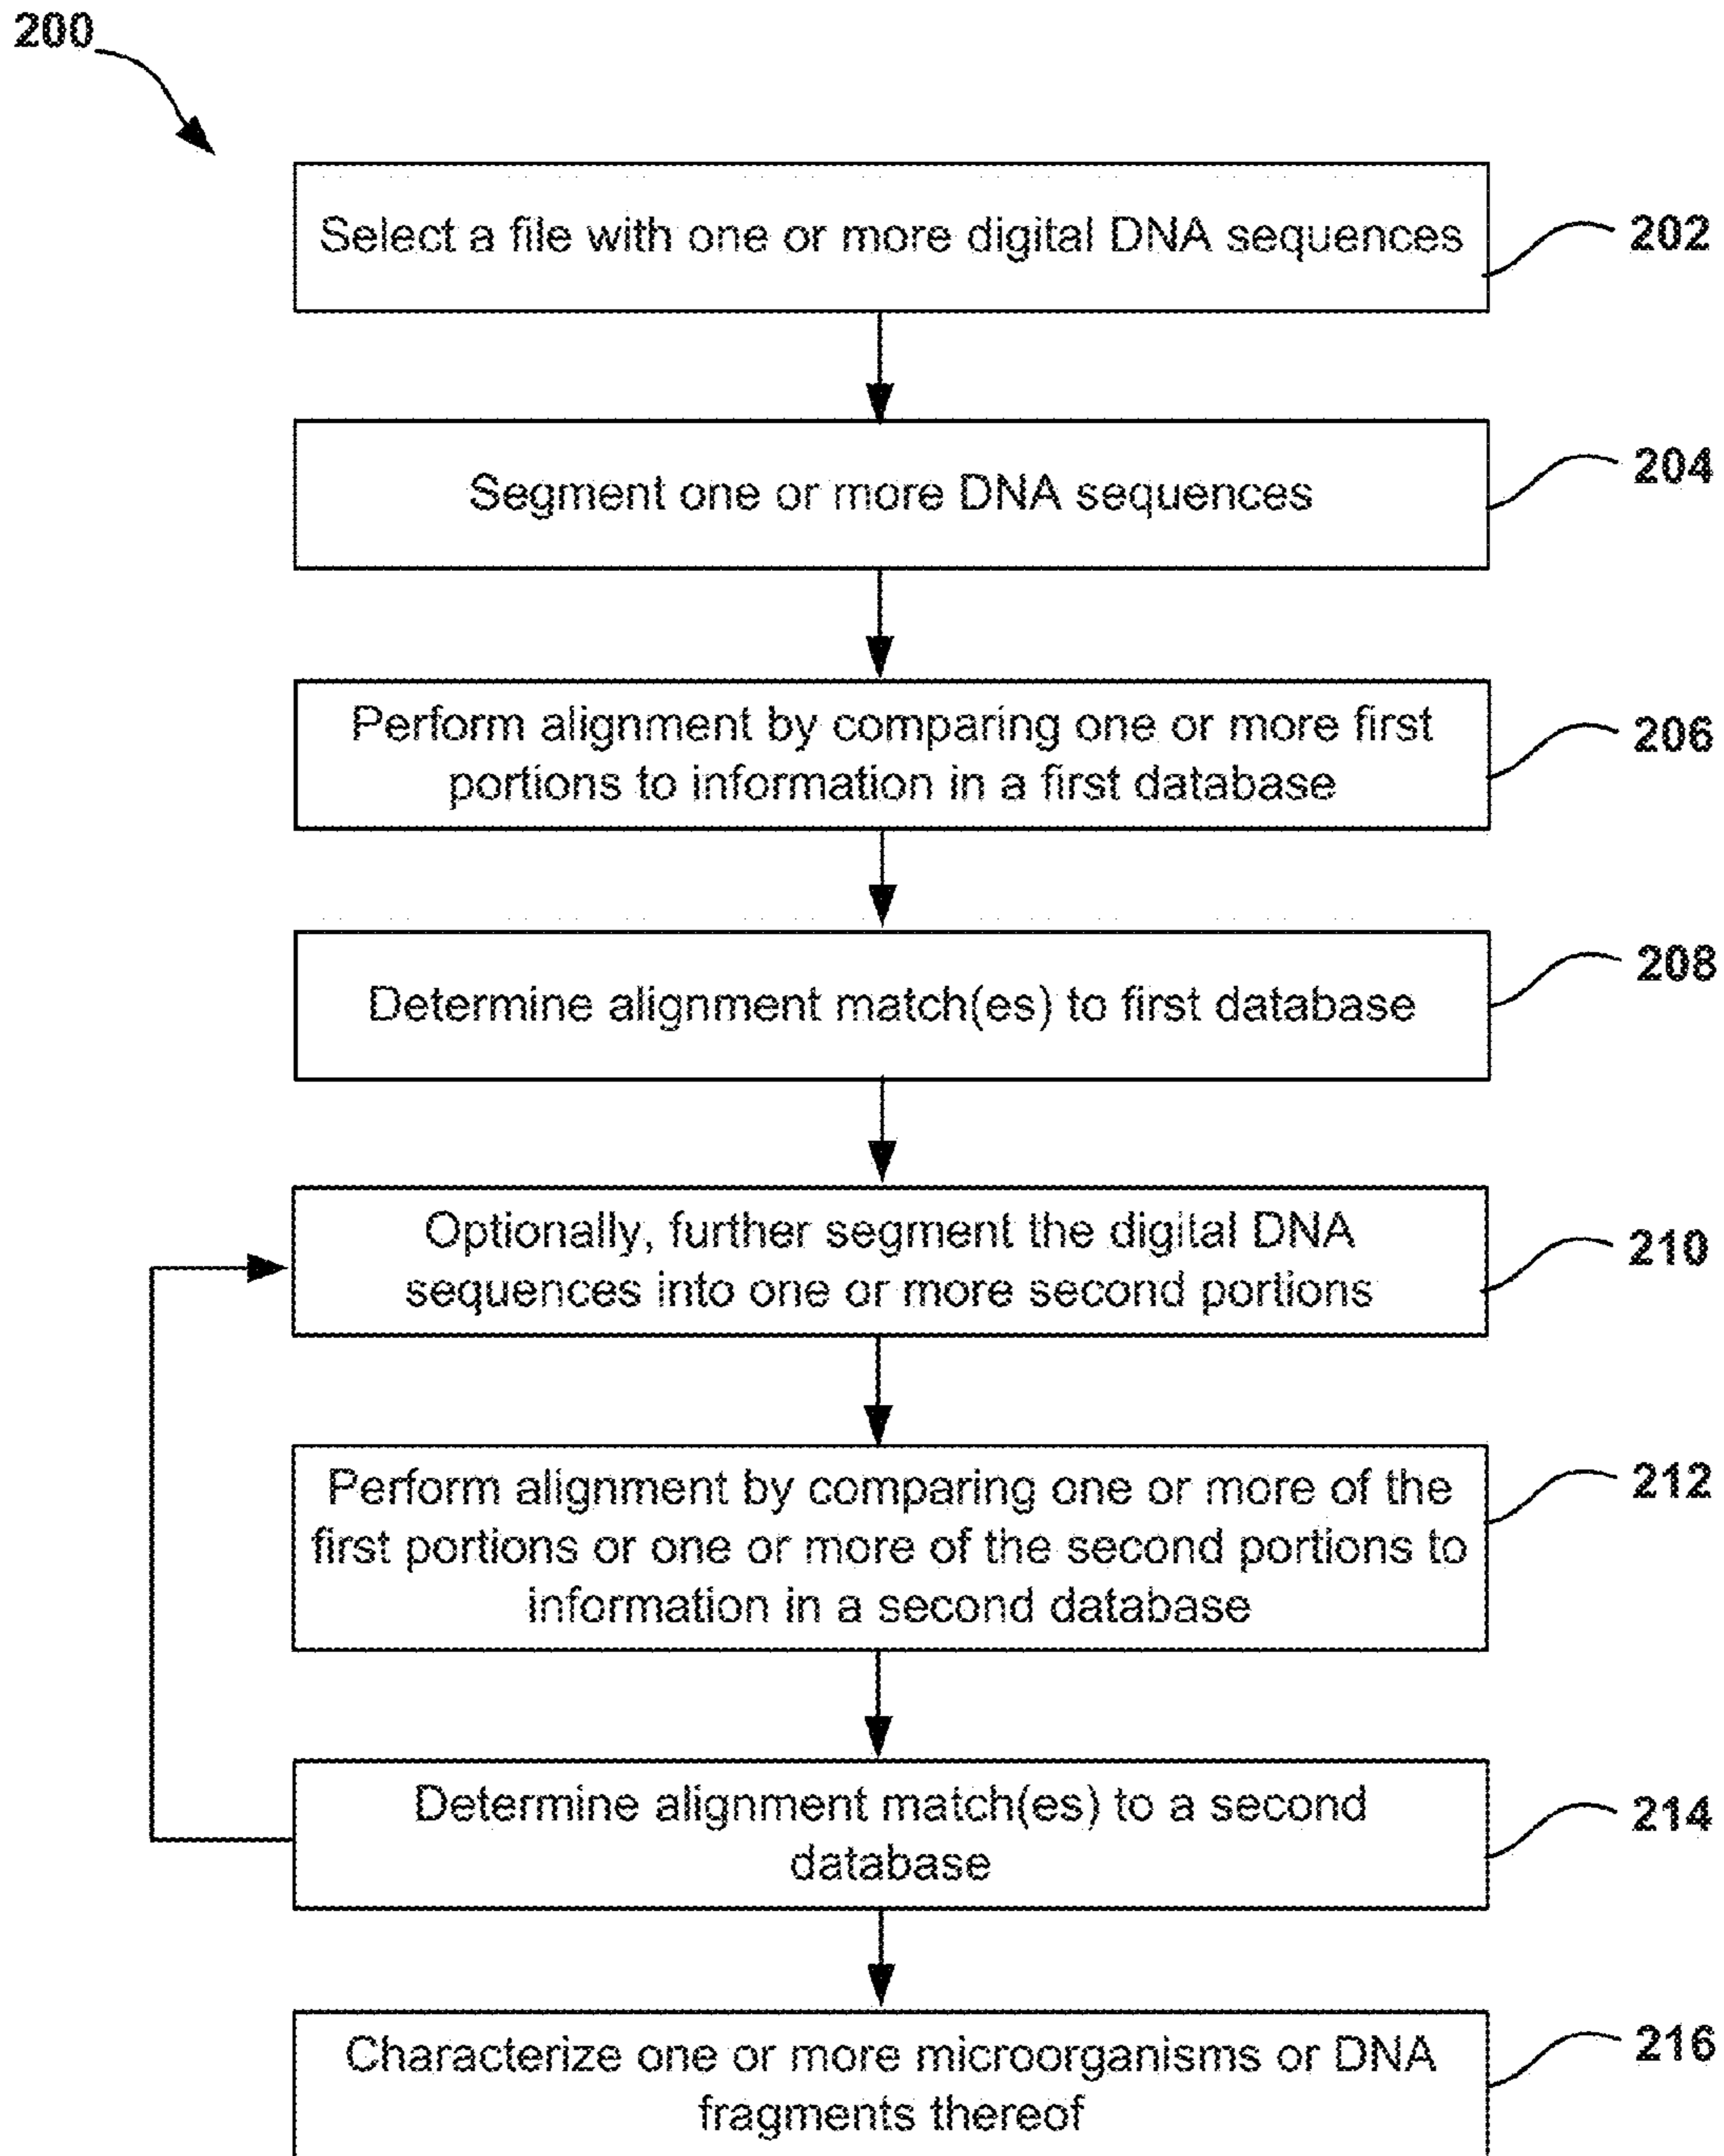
200

Select a file with one or more digital DNA sequences

202

Segment one or more DNA sequences

204

Perform alignment by comparing one or more first portions to information in a first database

206

Determine alignment match(es) to first database

208

Optionally, further segment the digital DNA sequences into one or more second portions

210

Perform alignment by comparing one or more of the first portions or one or more of the second portions to information in a second database

212

Determine alignment match(es) to a second database

214

Characterize one or more microorganisms or DNA fragments thereof

216